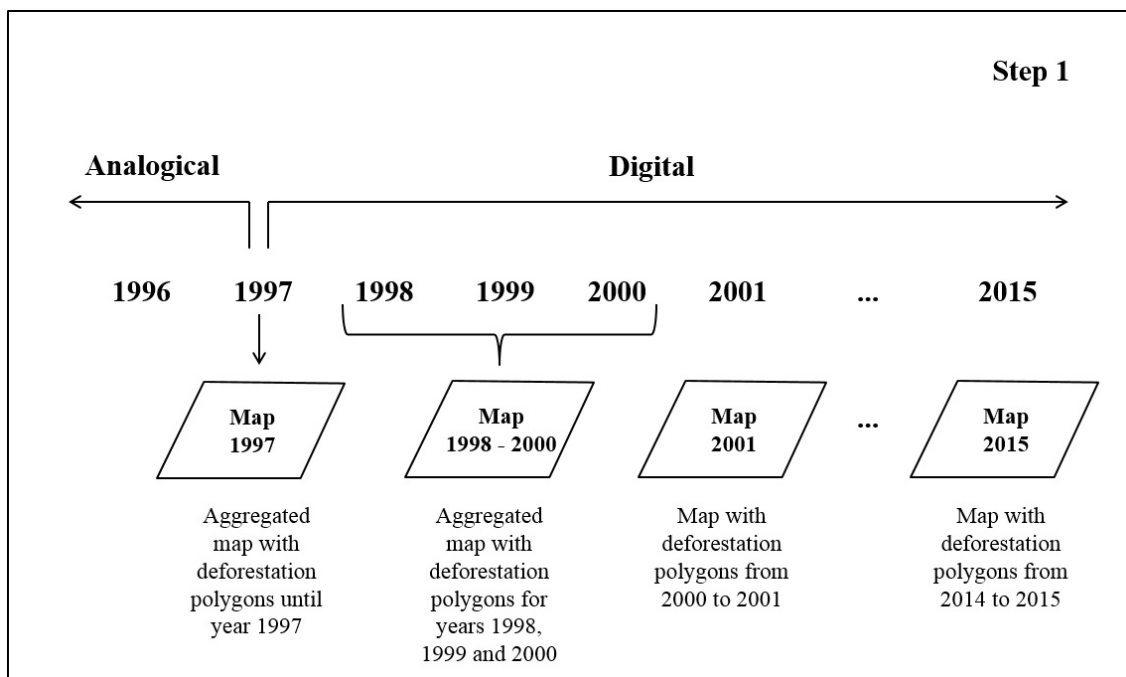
Step 1

Analogical

Digital

1996 1997 1998 1999 2000 2001 ... 2015

Map
1997

Map
1998 - 2000

Map
2001

...

Map
2015

Aggregated map with deforestation polygons until year 1997

Aggregated map with deforestation polygons for years 1998, 1999 and 2000

Map with deforestation polygons from 2000 to 2001

Map with deforestation polygons from 2014 to 2015